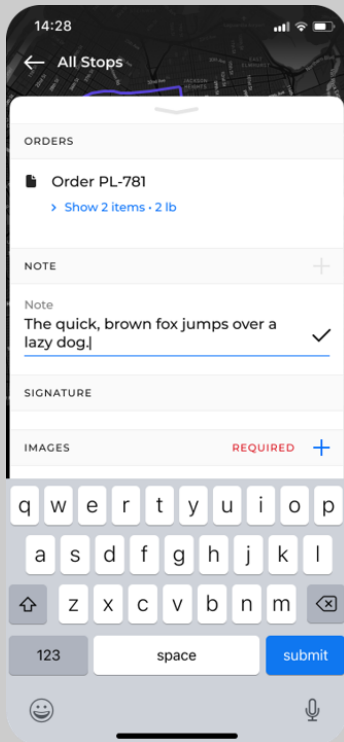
14:28

All Stops

ORDERS

Order PL-781

Show 2 items · 2 lb

NOTE

Note

The quick, brown fox jumps over a lazy dog.

SIGNATURE

IMAGES

REQUIRED

q w e r t y u i o p

a s d f g h j k l

z x c v b n m

123

space

submit